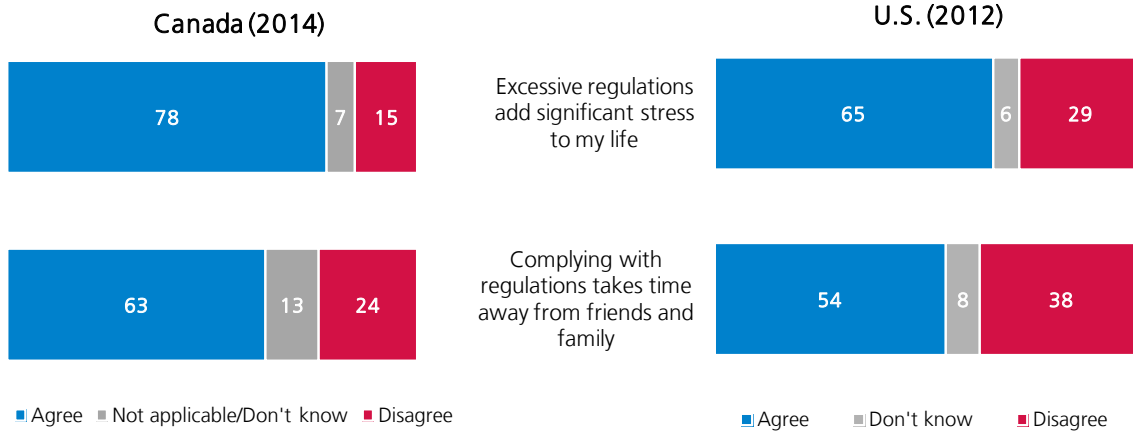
Canada (2014)

U.S. (2012)

Excessive regulations add significant stress to my life

78 7 15

65 6 29

Complying with regulations takes time away from friends and family

63 13 24

54 8 38

Agree Not applicable/Don't know Disagree

Agree Don't know Disagree